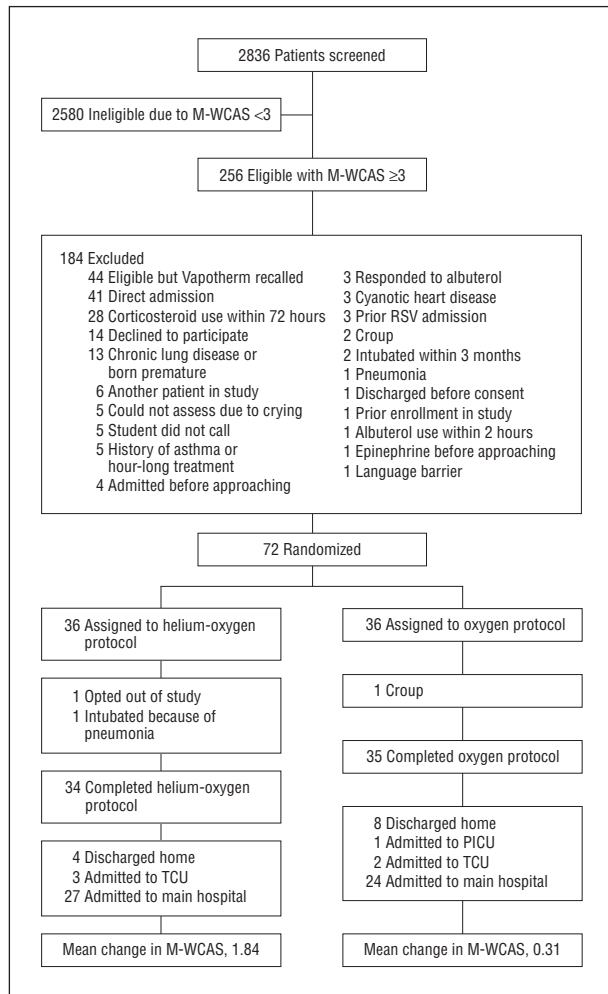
2836 Patients screened

2580 Ineligible due to M-WCAS <3

256 Eligible with M-WCAS ≥3

184 Excluded
44 Eligible but Vapotherm recalled
41 Direct admission
28 Corticosteroid use within 72 hours
14 Declined to participate
13 Chronic lung disease or born premature
6 Another patient in study
5 Could not assess due to crying
5 Student did not call
5 History of asthma or hour-long treatment
4 Admitted before approaching
3 Responded to albuterol
3 Cyanotic heart disease
3 Prior RSV admission
2 Croup
2 Intubated within 3 months
1 Pneumonia
1 Discharged before consent
1 Prior enrollment in study
1 Albuterol use within 2 hours
1 Epinephrine before approaching
1 Language barrier

72 Randomized

36 Assigned to helium-oxygen protocol

1 Opted out of study
1 Intubated because of pneumonia

34 Completed helium-oxygen protocol

4 Discharged home
3 Admitted to TCU
27 Admitted to main hospital

Mean change in M-WCAS, 1.84

36 Assigned to oxygen protocol

1 Croup

35 Completed oxygen protocol

8 Discharged home
1 Admitted to PICU
2 Admitted to TCU
24 Admitted to main hospital

Mean change in M-WCAS, 0.31